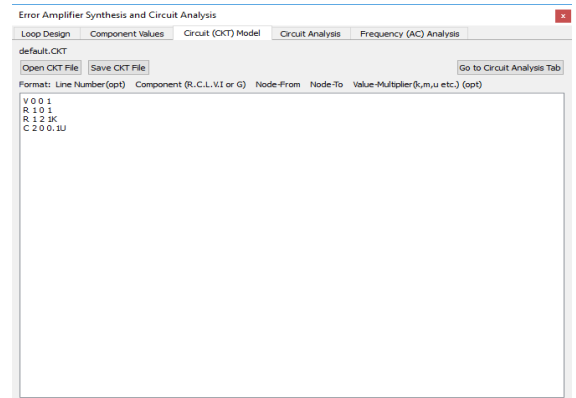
Error Amplifier Synthesis and Circuit Analysis
x
Loop Design
Component Values
Circuit (CKT) Model
Circuit Analysis
Frequency (AC) Analysis
default.CKT
Open CKT File
Save CKT File
Go to Circuit Analysis Tab
Format: Line Number(opt) Component (R.C.L.V.I or G) Node-From Node-To Value-Multiplier(k,m,u etc.) (opt)

V 0 0 1
R 1 0 1
R 1 2 1K
C 2 0 0.1U